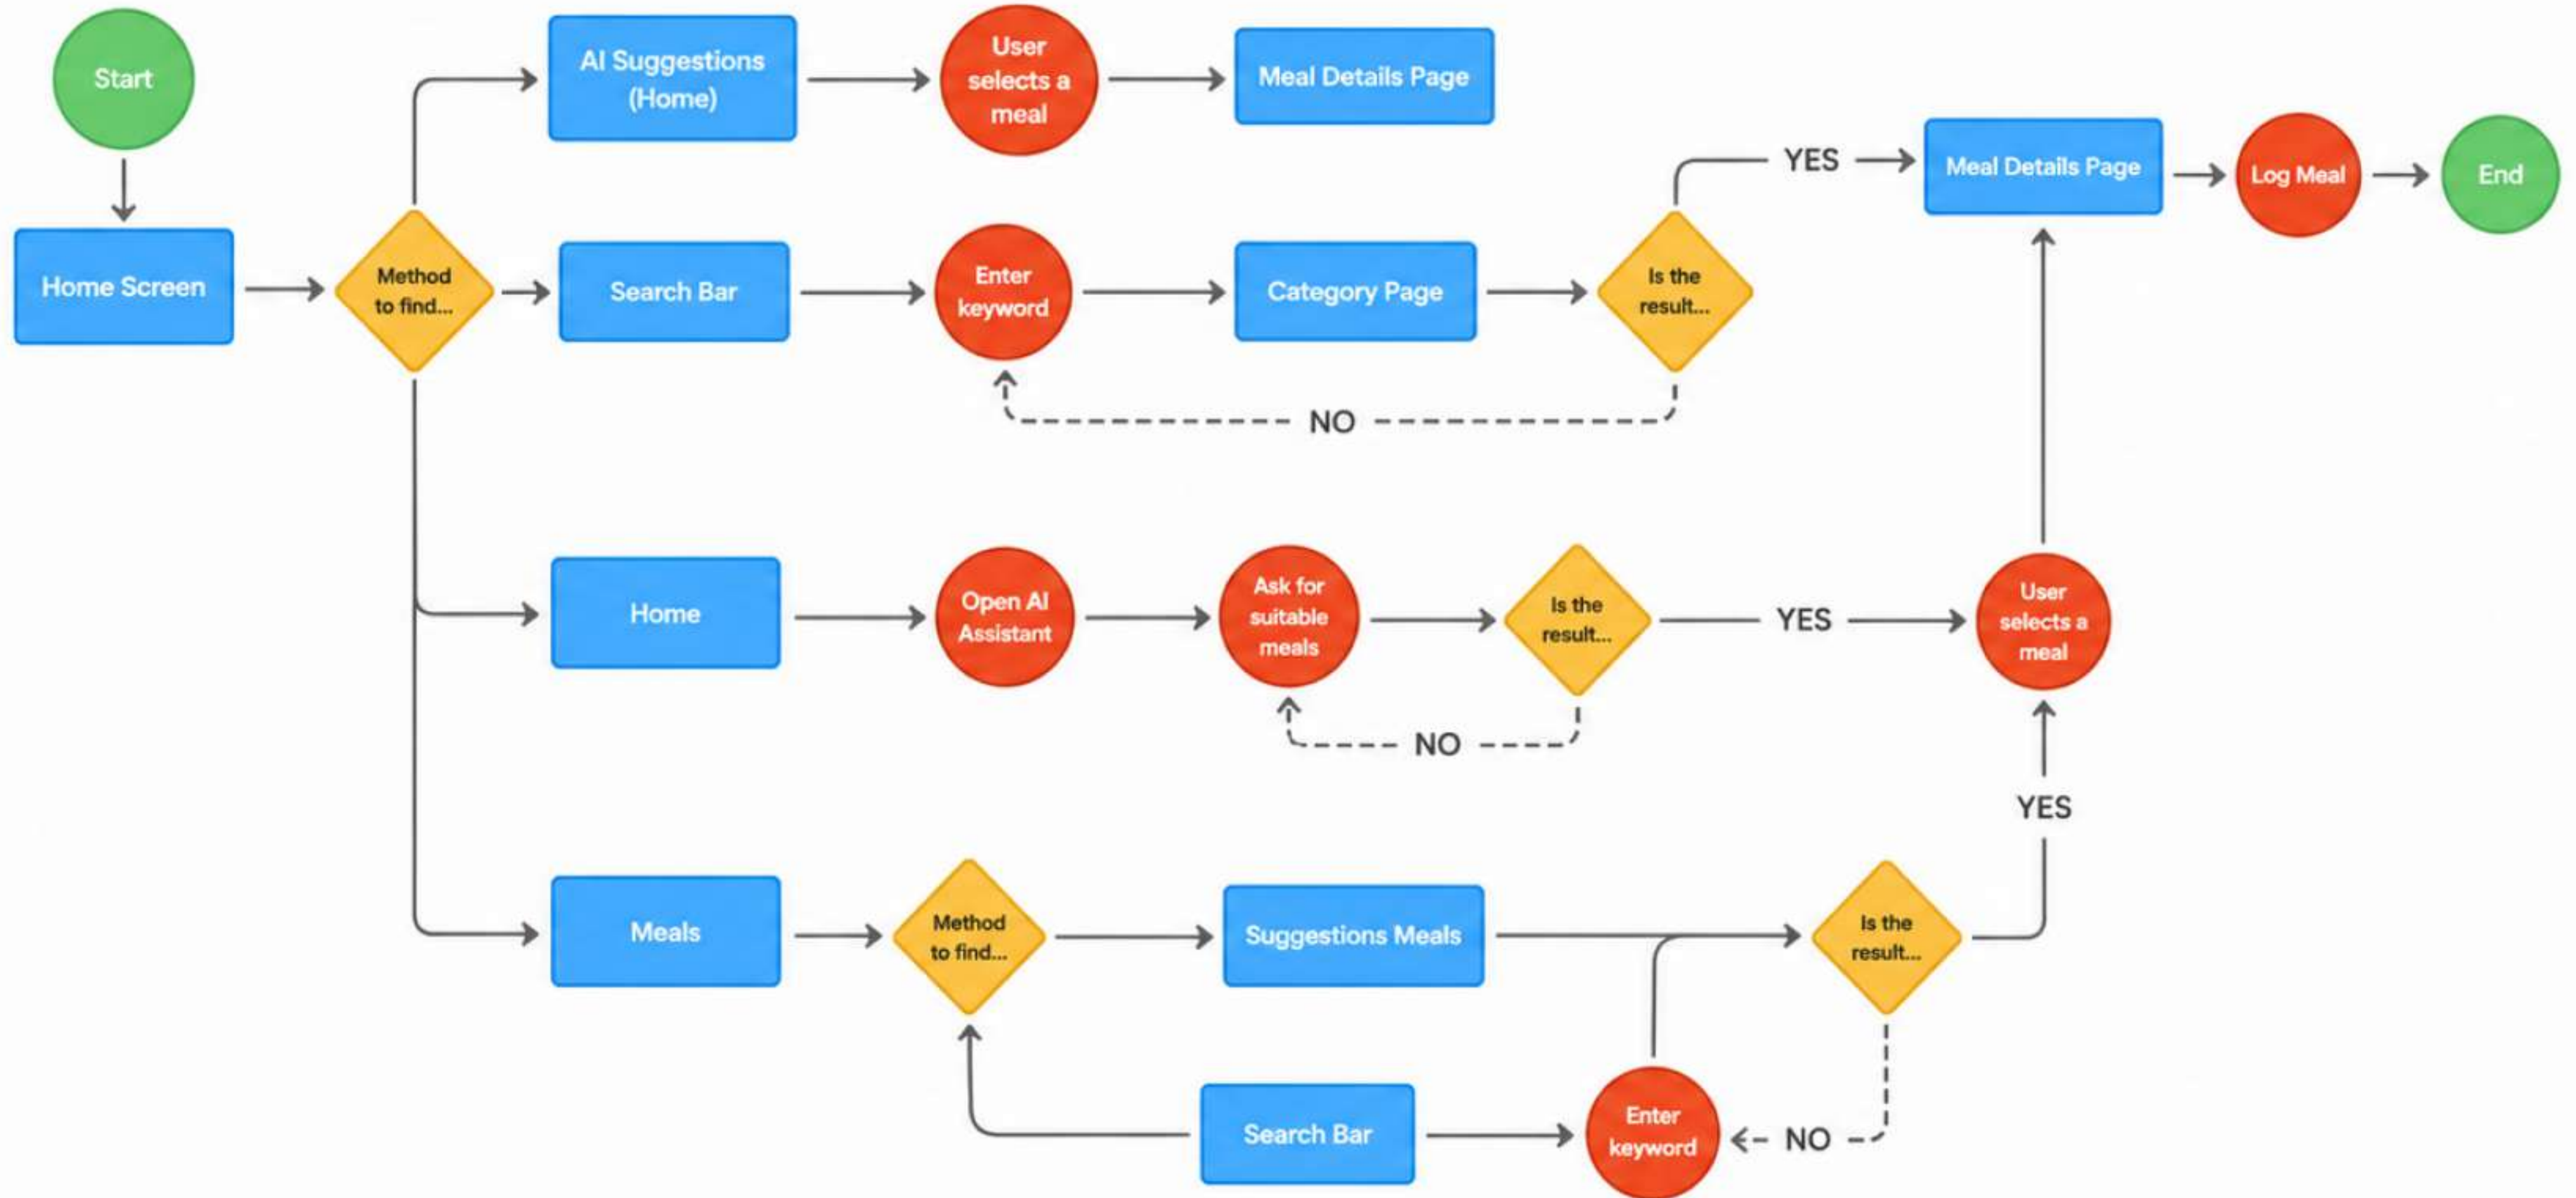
Start

Home Screen

Method to find...

AI Suggestions (Home)

User selects a meal

Meal Details Page

Search Bar

Enter keyword

Category Page

Is the result...

YES

Meal Details Page

Log Meal

End

NO

Home

Open AI Assistant

Ask for suitable meals

Is the result...

YES

User selects a meal

NO

YES

Meals

Method to find...

Suggestions Meals

Is the result...

Search Bar

Enter keyword

NO